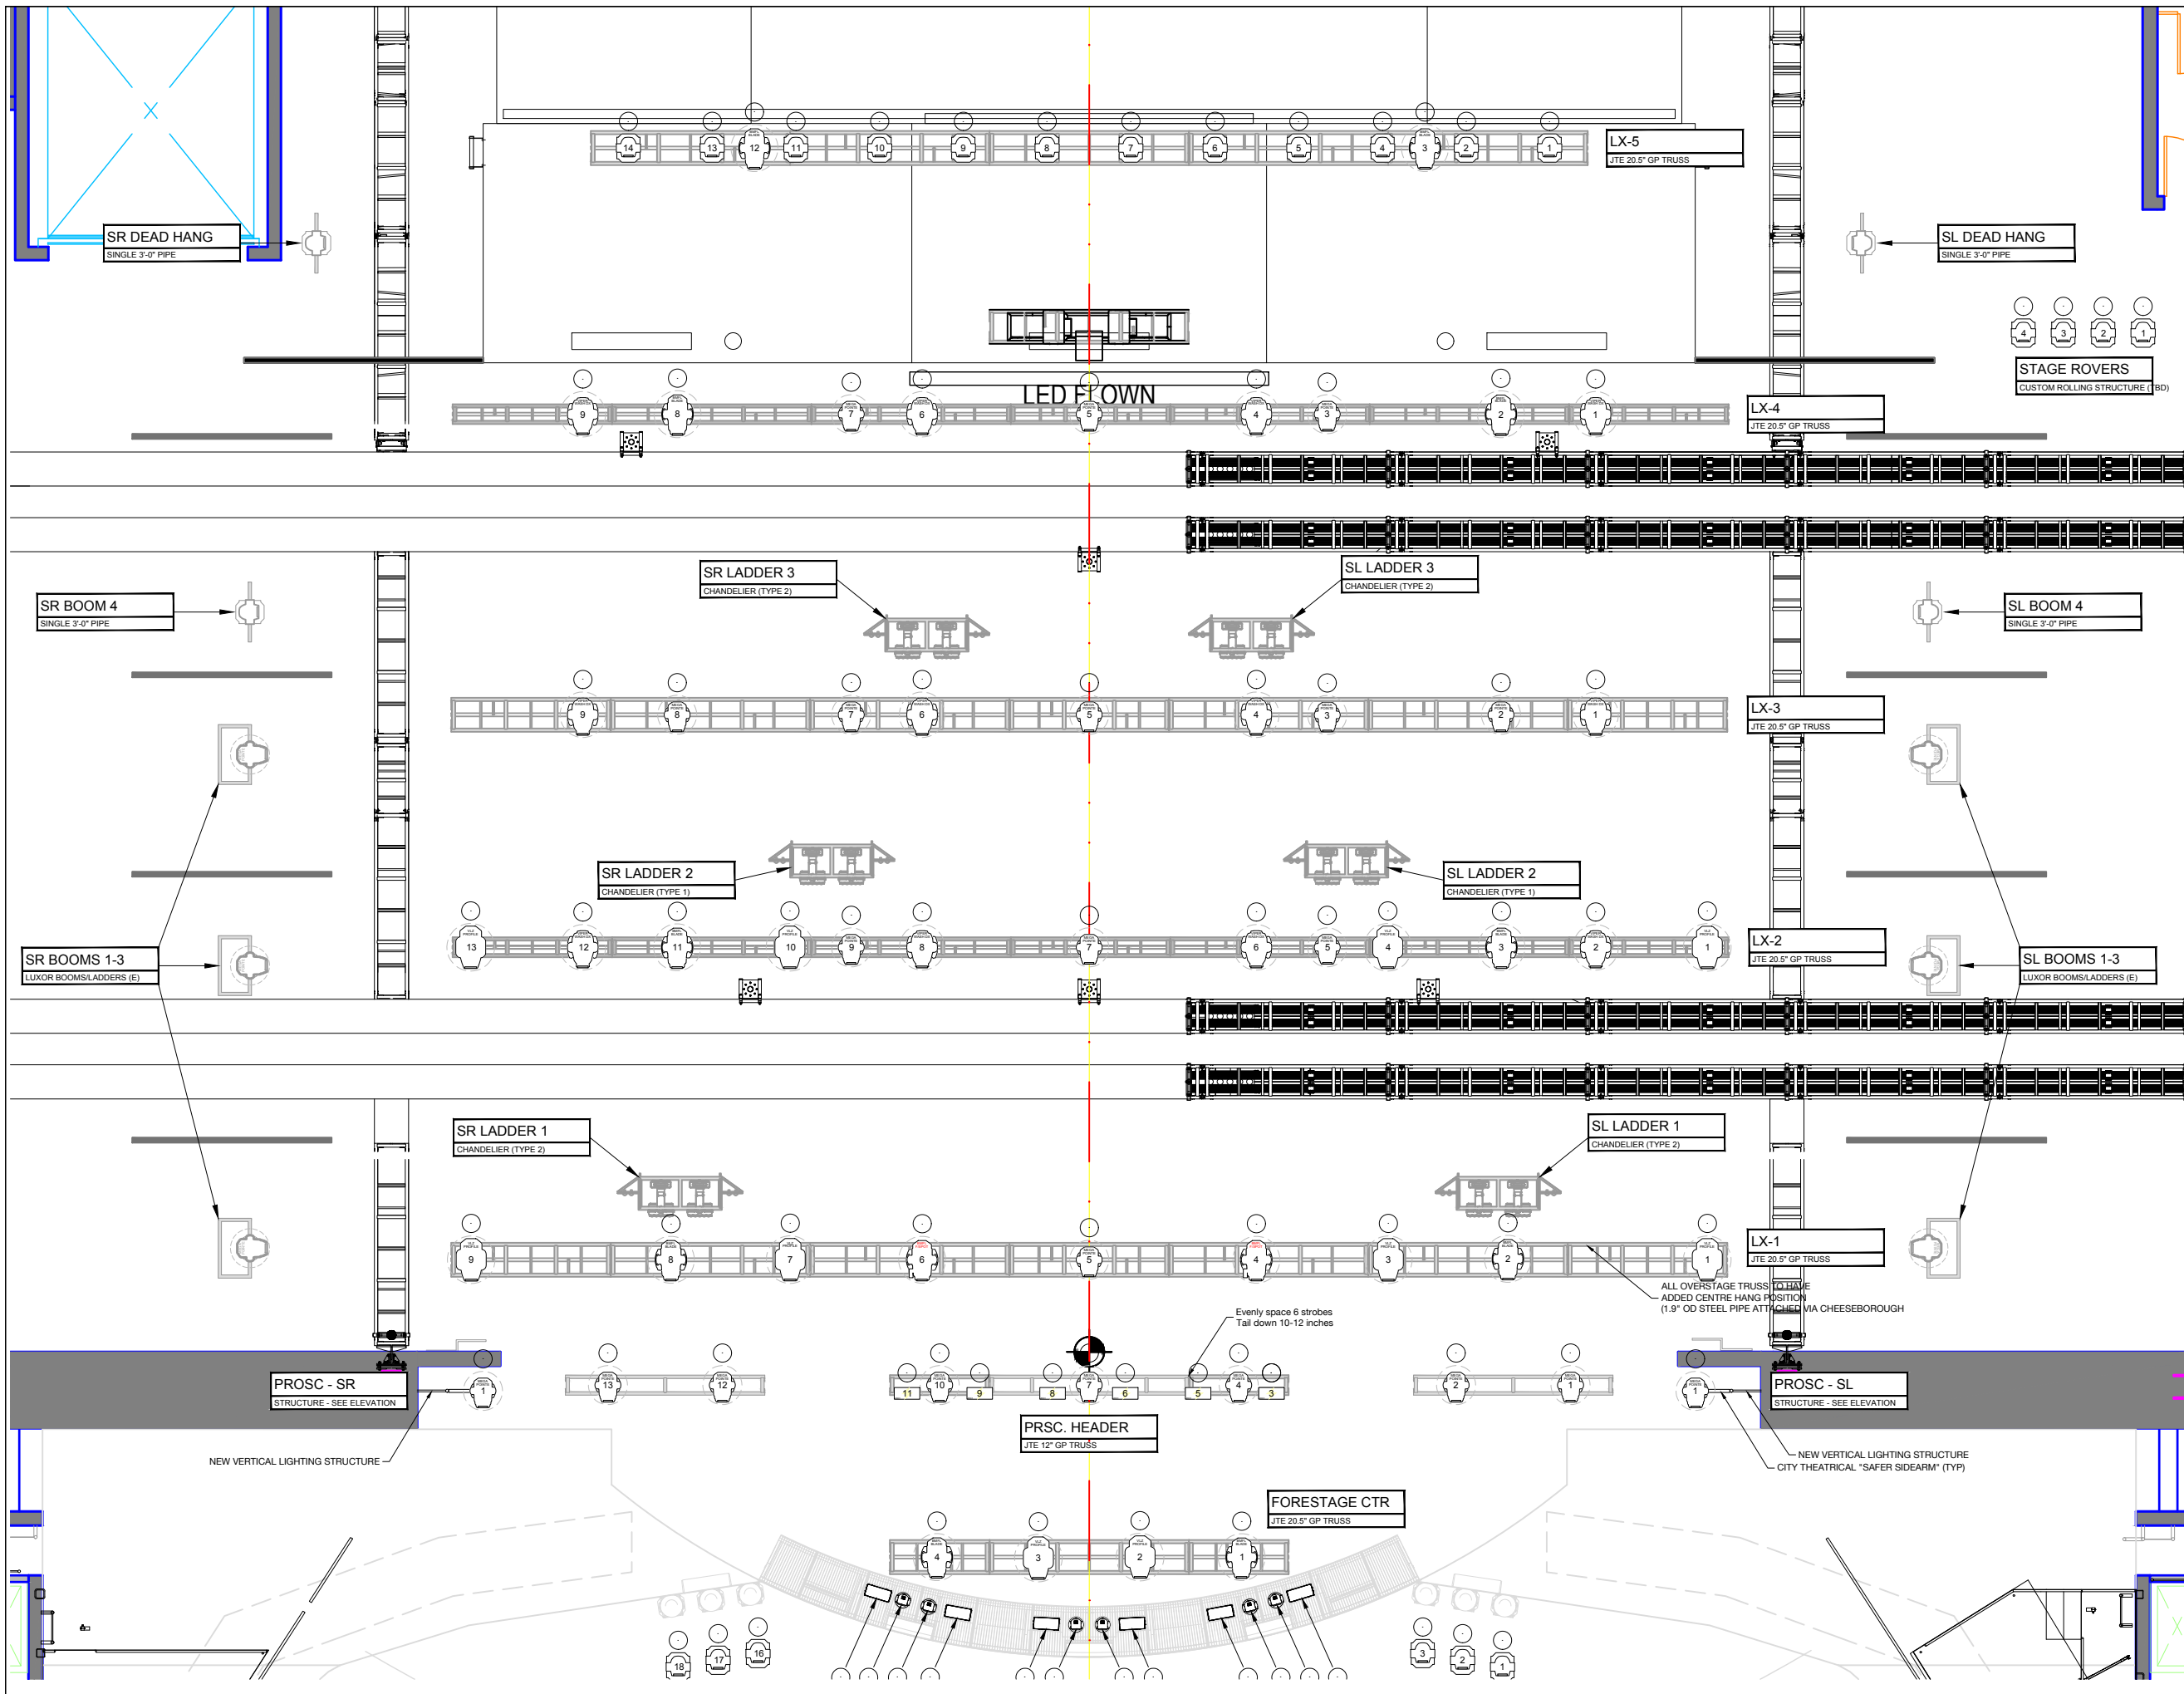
LX-5
JTE 20.5" GP TRUSS

SR DEAD HANG
SINGLE 3'-0" PIPE

SL DEAD HANG
SINGLE 3'-0" PIPE

STAGE ROVERS
CUSTOM ROLLING STRUCTURE (TBD)

LED FLOWN

LX-4
JTE 20.5" GP TRUSS

SR LADDER 3
CHANDELIER (TYPE 2)

SL LADDER 3
CHANDELIER (TYPE 2)

SR BOOM 4
SINGLE 3'-0" PIPE

SL BOOM 4
SINGLE 3'-0" PIPE

LX-3
JTE 20.5" GP TRUSS

SR LADDER 2
CHANDELIER (TYPE 1)

SL LADDER 2
CHANDELIER (TYPE 1)

LX-2
JTE 20.5" GP TRUSS

SR BOOMS 1-3
LUXOR BOOMS/LADDERS (E)

SL BOOMS 1-3
LUXOR BOOMS/LADDERS (E)

SR LADDER 1
CHANDELIER (TYPE 2)

SL LADDER 1
CHANDELIER (TYPE 2)

LX-1
JTE 20.5" GP TRUSS

ALL OVERSTAGE TRUSS TO HAVE ADDED CENTRE HANG POSITION (1.9" OD STEEL PIPE ATTACHED VIA CHEESEBOROUGH

Evenly space 6 strobes Tail down 10-12 inches

PROSC - SR
STRUCTURE - SEE ELEVATION

PROSC - SL
STRUCTURE - SEE ELEVATION

PRSC. HEADER
JTE 12" GP TRUSS

NEW VERTICAL LIGHTING STRUCTURE

NEW VERTICAL LIGHTING STRUCTURE
CITY THEATRICAL "SAFER SIDEARM" (TYP)

FORESTAGE CTR
JTE 20.5" GP TRUSS

14 13 12 11 10 9 8 7 6 5 4 3 2 1
9 8 7 6 5 4 3 2 1
9 8 7 6 5 4 3 2 1
13 12 11 10 9 8 7 6 5 4 3 2 1
9 8 7 6 5 4 3 2 1
1 13 12 11 10 9 8 7 6 5 4 3 2 1 1
4 3 2 1
18 17 16 3 2 1
4 3 2 1